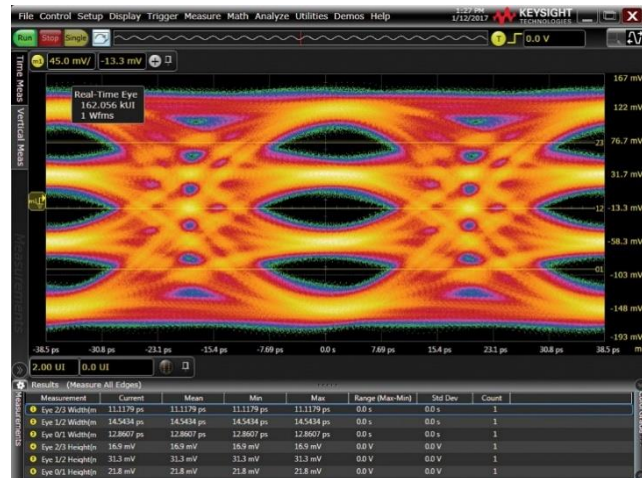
File Control Setup Display Trigger Measure Math Analyze Utilities Demos Help

1:27 PM 1/12/2017

KEYSIGHT TECHNOLOGIES

Run Stop Single

T 0.0 V

Time Meas Vertical Meas Measurements

m1 45.0 mV/ -13.3 mV

Real-Time Eye
162.056 kUI
1 Wfms

167 mV
122 mV
76.7 mV
31.7 mV
-13.3 mV
-58.3 mV
-103 mV
-148 mV
-193 mV

23
12
01

-38.5 ps -30.8 ps -23.1 ps -15.4 ps -7.69 ps 0.0 s 7.69 ps 15.4 ps 23.1 ps 30.8 ps 38.5 ps

2.00 UI 0.0 UI

Results (Measure All Edges)

| Measurement | Current | Mean | Min | Max | Range (Max-Min) | Std Dev | Count |
|---|---|---|---|---|---|---|---|
| Eye 2/3 Width(m | 11.1179 ps | 11.1179 ps | 11.1179 ps | 11.1179 ps | 0.0 s | 0.0 s | 1 |
| Eye 1/2 Width(m | 14.5434 ps | 14.5434 ps | 14.5434 ps | 14.5434 ps | 0.0 s | 0.0 s | 1 |
| Eye 0/1 Width(m | 12.8607 ps | 12.8607 ps | 12.8607 ps | 12.8607 ps | 0.0 s | 0.0 s | 1 |
| Eye 2/3 Height(m | 16.9 mV | 16.9 mV | 16.9 mV | 16.9 mV | 0.0 V | 0.0 V | 1 |
| Eye 1/2 Height(m | 31.3 mV | 31.3 mV | 31.3 mV | 31.3 mV | 0.0 V | 0.0 V | 1 |
| Eye 0/1 Height(m | 21.8 mV | 21.8 mV | 21.8 mV | 21.8 mV | 0.0 V | 0.0 V | 1 |